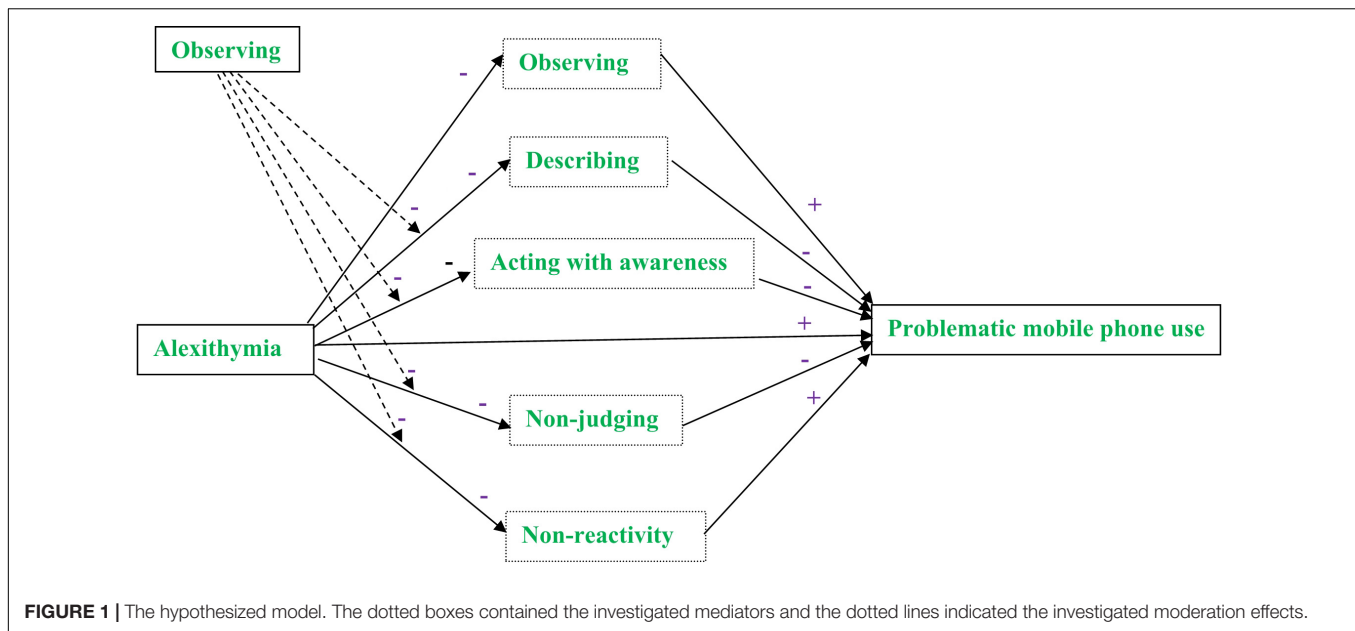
Observing

Observing

Describing

Acting with awareness

Alexithymia

Non-judging

Non-reactivity

Problematic mobile phone use

-
-
-
-
-
-
-
-
-
+
-
-
+
-
+

FIGURE 1 | The hypothesized model. The dotted boxes contained the investigated mediators and the dotted lines indicated the investigated moderation effects.